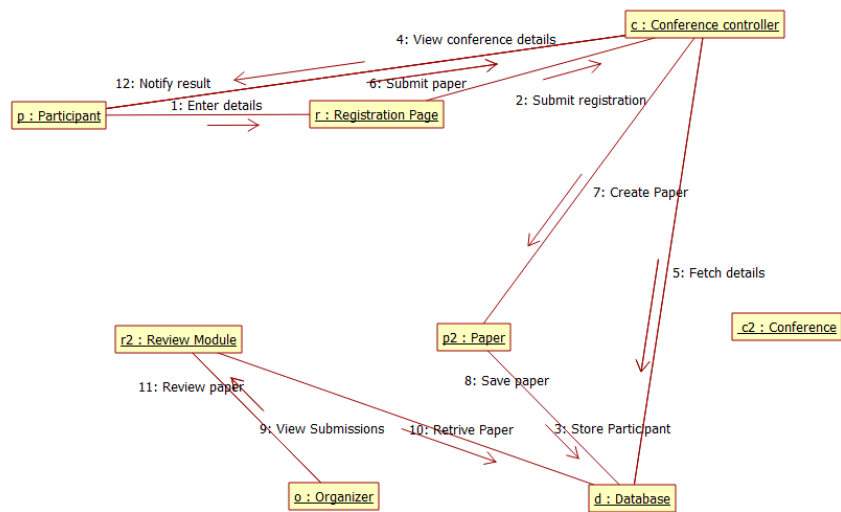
c : Conference controller

4: View conference details

12: Notify result

6: Submit paper

p : Participant

1: Enter details

r : Registration Page

2: Submit registration

7: Create Paper

5: Fetch details

c2 : Conference

r2 : Review Module

p2 : Paper

11: Review paper

8: Save paper

9: View Submissions

10: Retrive Paper

3: Store Participant

o : Organizer

d : Database